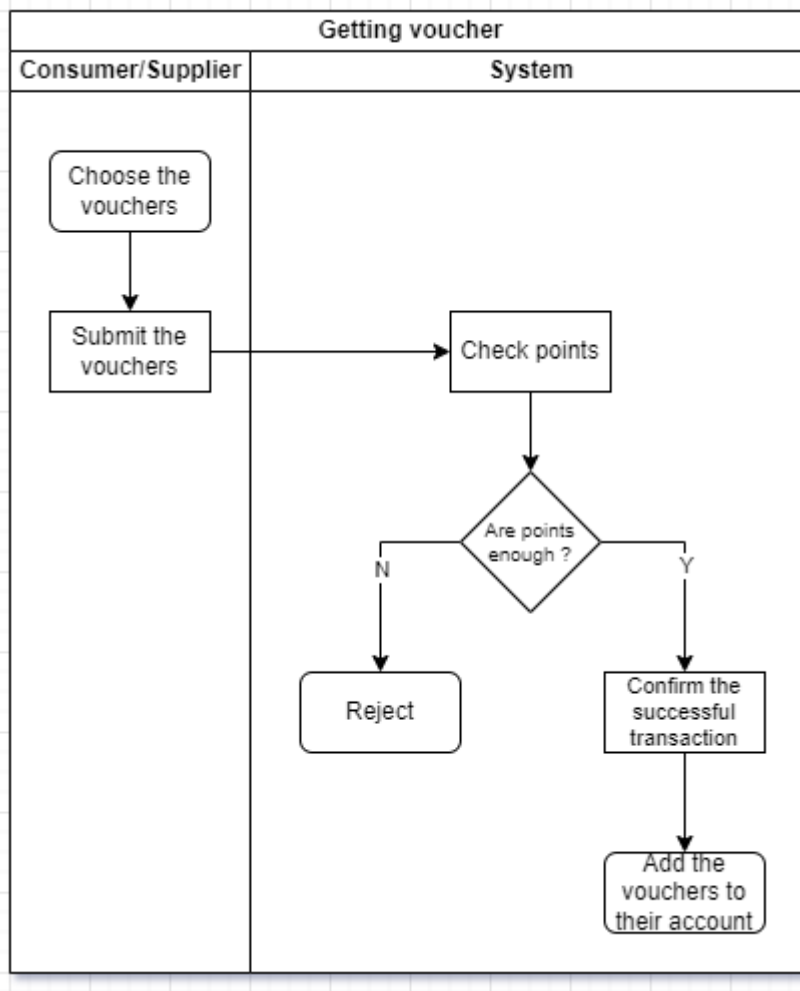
Getting voucher

Consumer/Supplier

System

Choose the vouchers

Submit the vouchers

Check points

Are points enough ?

N

Y

Reject

Confirm the successful transaction

Add the vouchers to their account